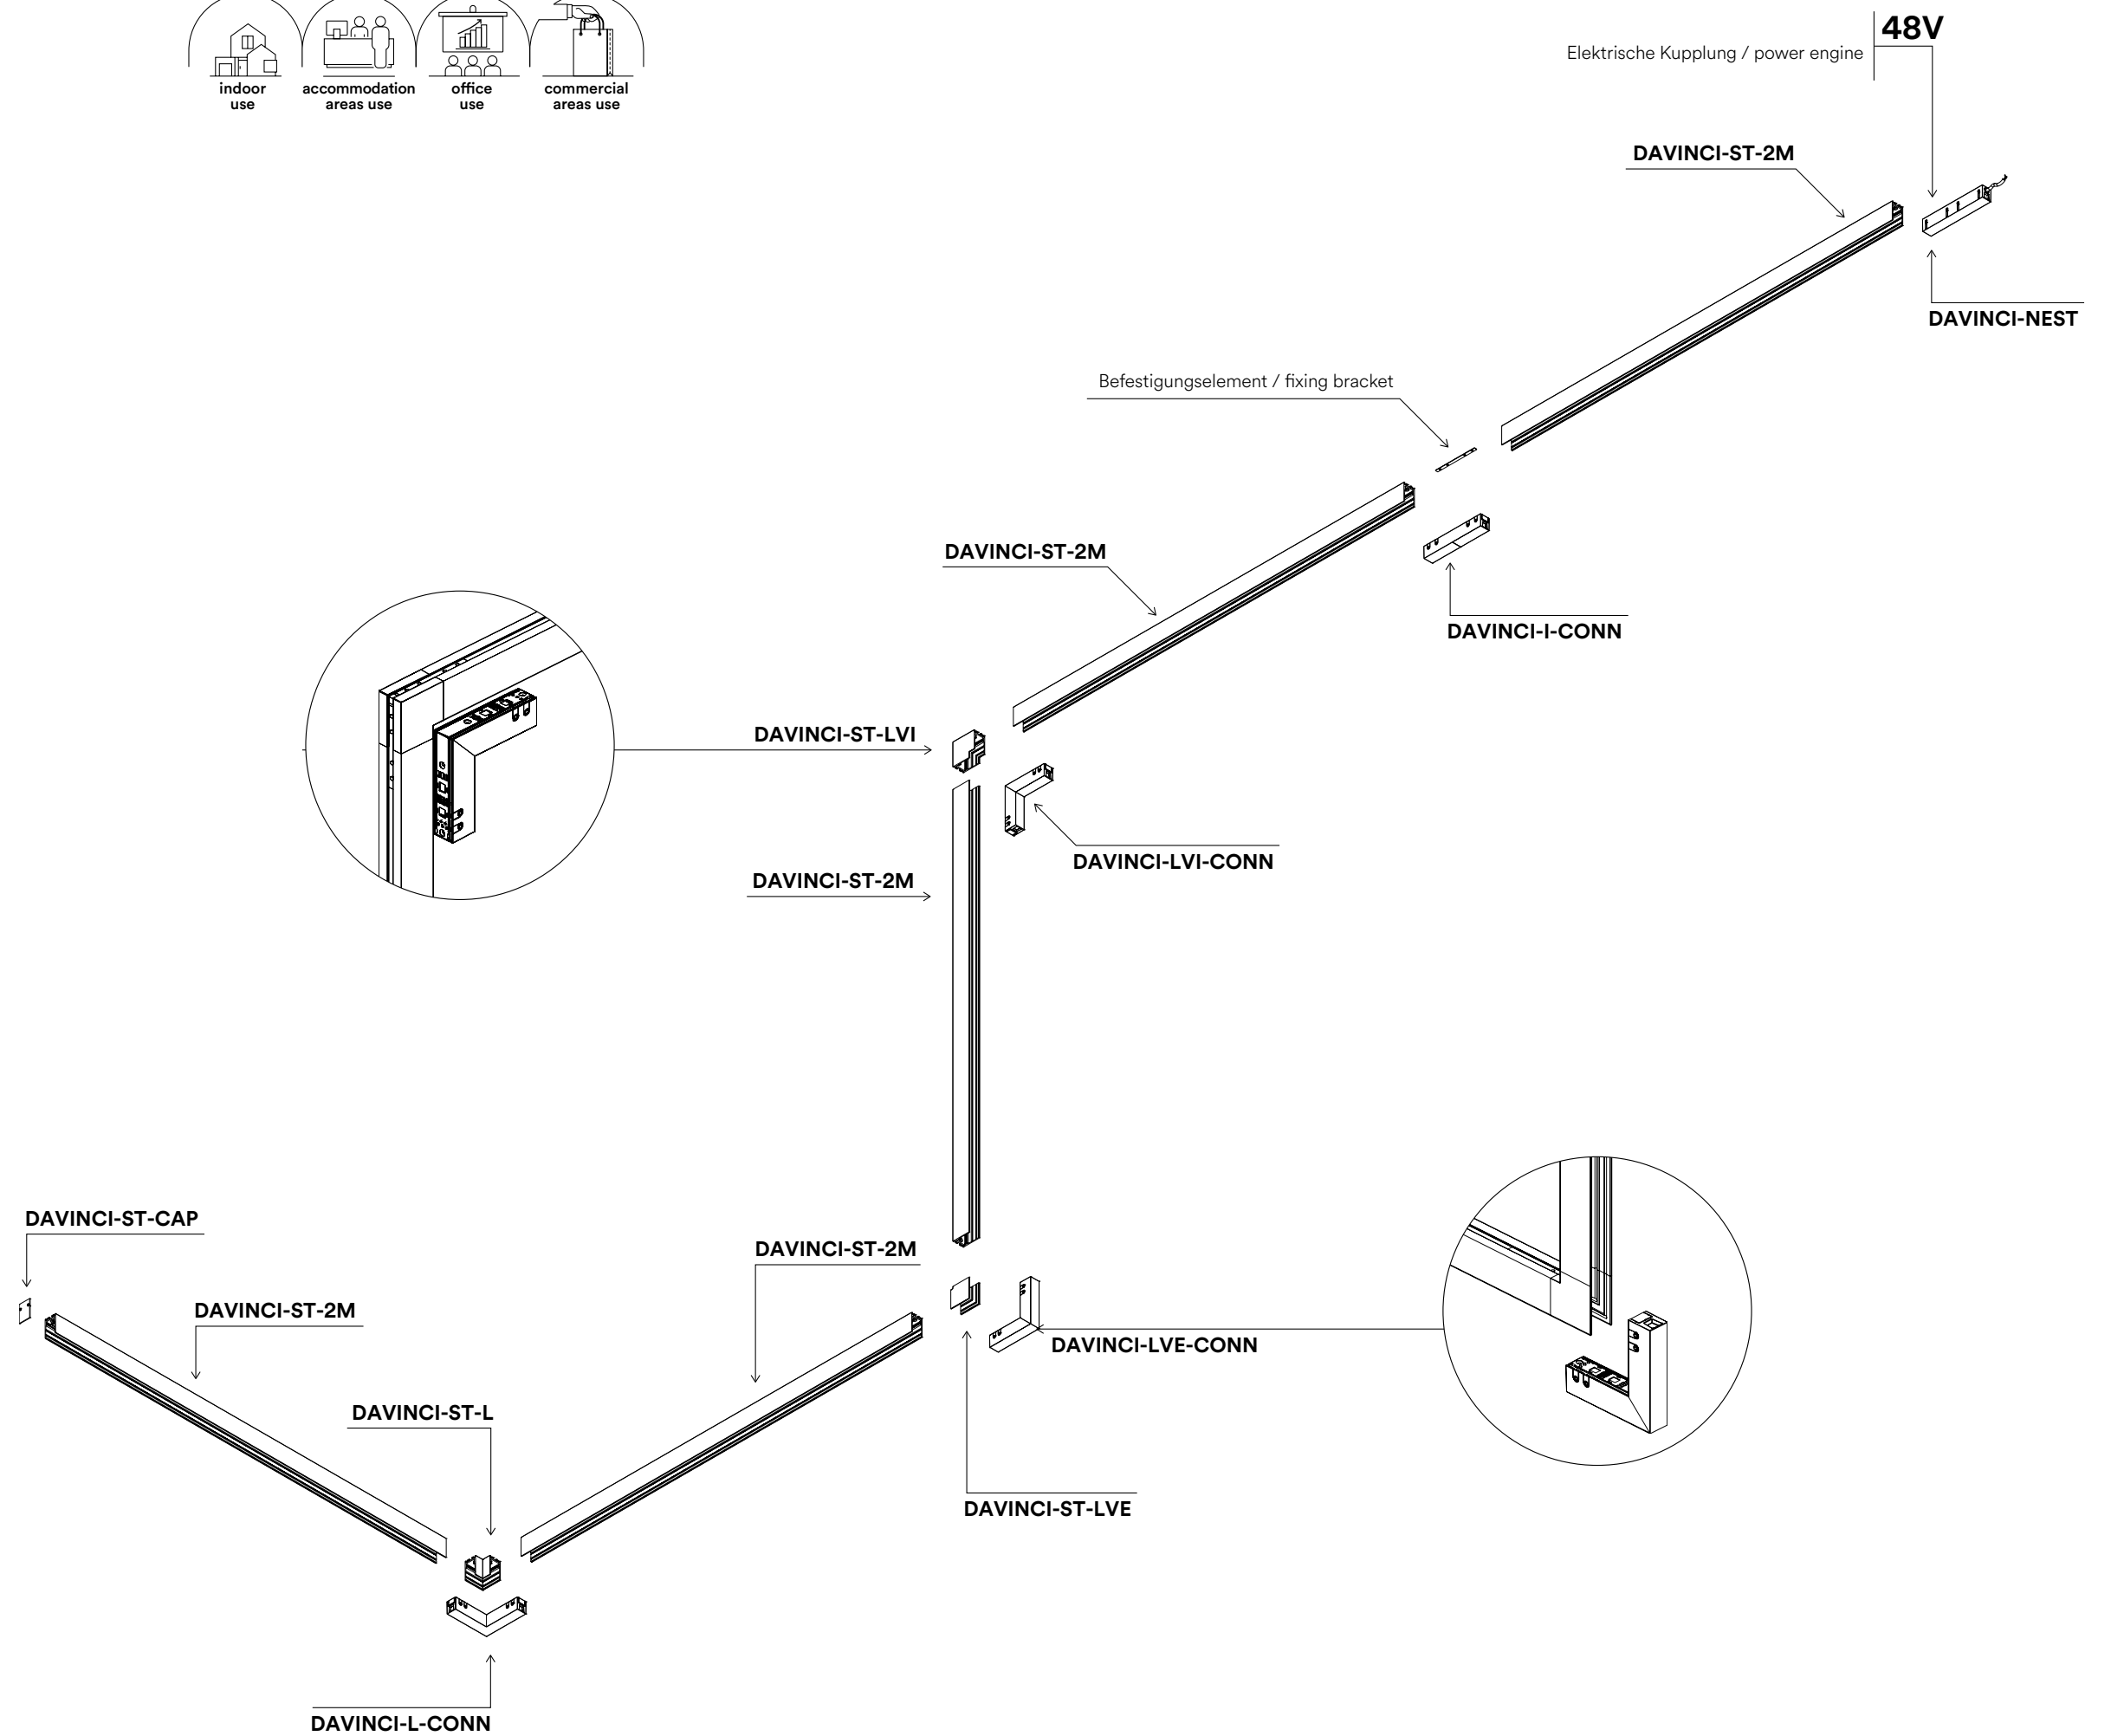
indoor use

accommodation areas use

office use

commercial areas use

48V

Elektrische Kupplung / power engine

DAVINCI-ST-2M

DAVINCI-NEST

Befestigungselement / fixing bracket

DAVINCI-ST-2M

DAVINCI-I-CONN

DAVINCI-ST-LVI

DAVINCI-LVI-CONN

DAVINCI-ST-2M

DAVINCI-ST-CAP

DAVINCI-ST-2M

DAVINCI-ST-2M

DAVINCI-LVE-CONN

DAVINCI-ST-L

DAVINCI-ST-LVE

DAVINCI-L-CONN